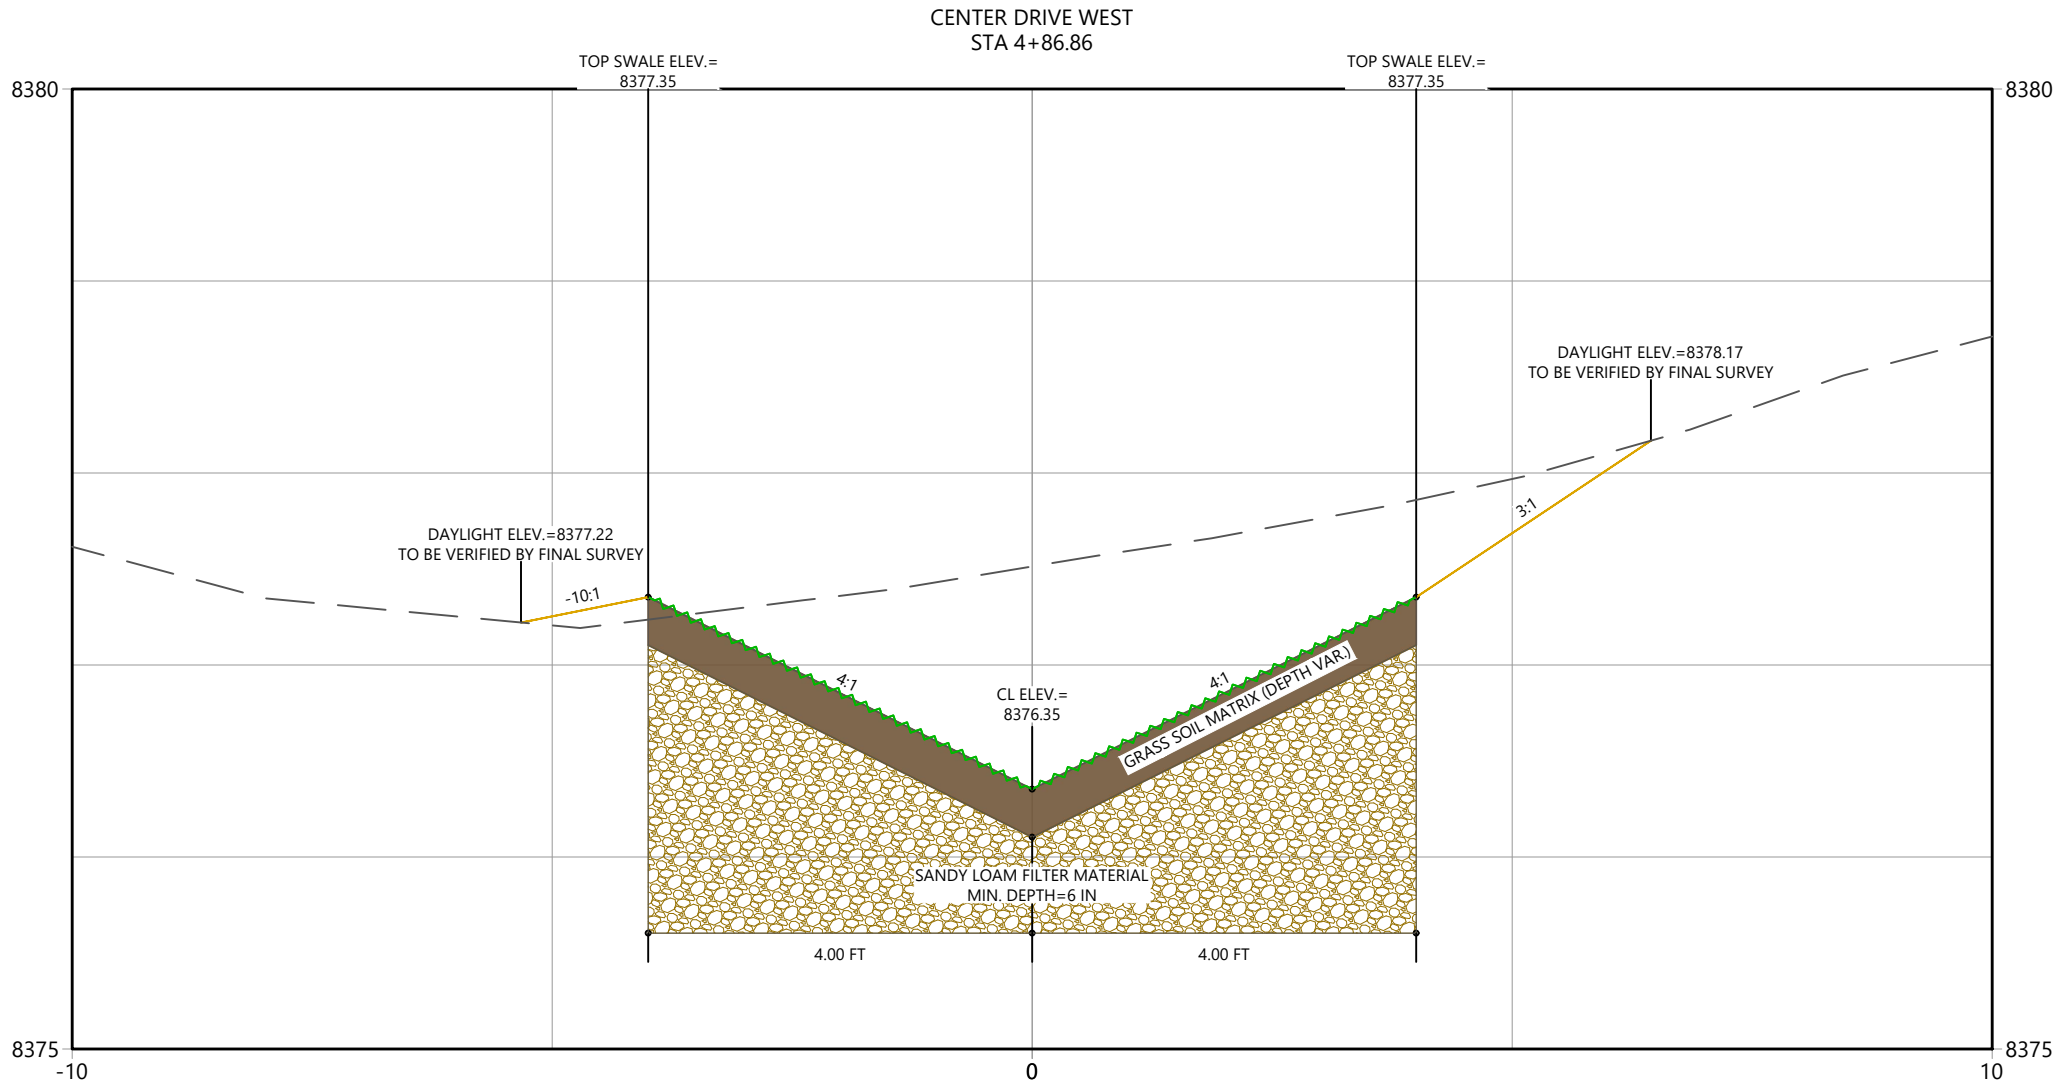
CENTER DRIVE WEST
STA 4+86.86

TOP SWALE ELEV.=
8377.35

TOP SWALE ELEV.=
8377.35

8380

8380

DAYLIGHT ELEV.=8378.17
TO BE VERIFIED BY FINAL SURVEY

DAYLIGHT ELEV.=8377.22
TO BE VERIFIED BY FINAL SURVEY

-10:1

3:1

4:1

CL ELEV.=
8376.35

4:1

GRASS SOIL MATRIX (DEPTH VAR.)

SANDY LOAM FILTER MATERIAL
MIN. DEPTH=6 IN

4.00 FT

4.00 FT

8375

8375

-10

0

10